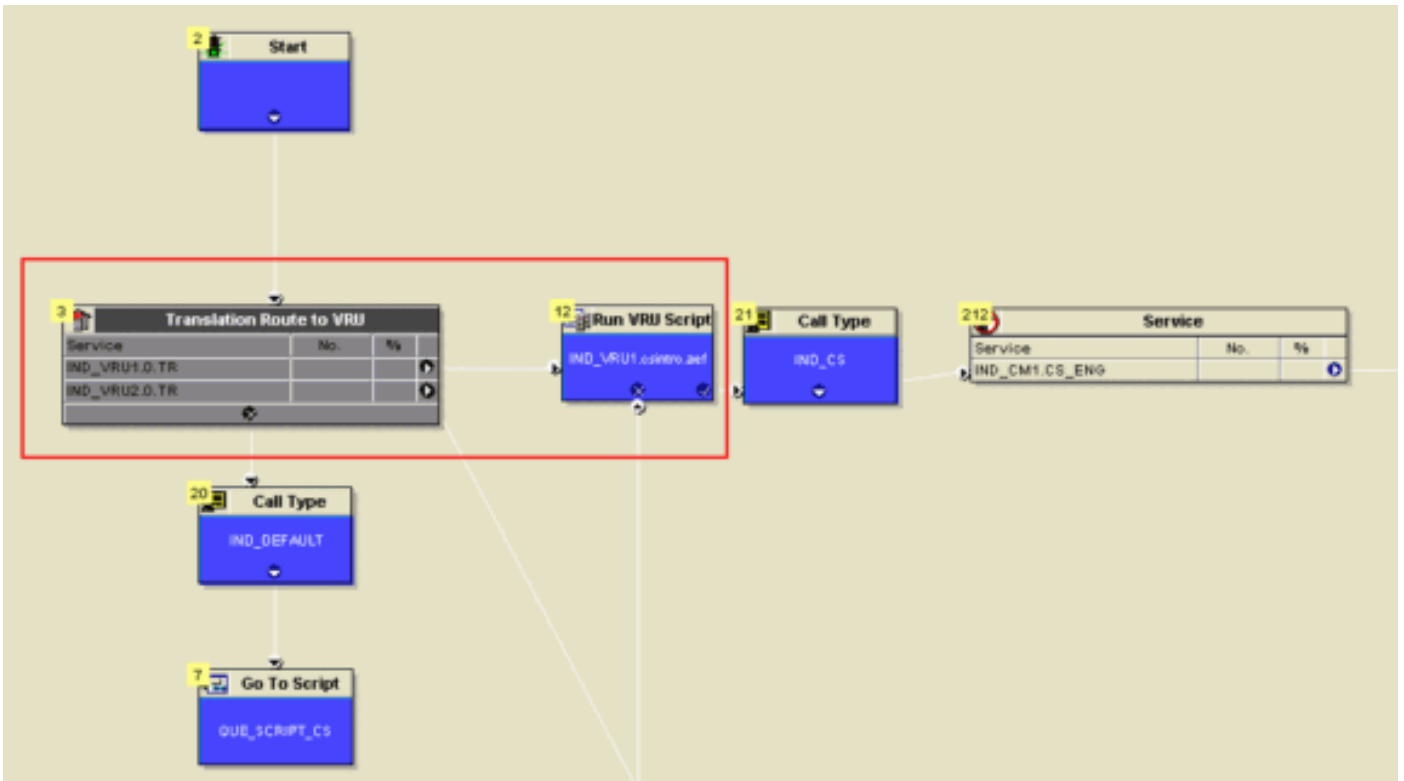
2 Start

3 Translation Route to VRU

| Service | No. | % |
|---|---|---|
| IND_VRU1.0.TR | | |
| IND_VRU2.0.TR | | |

12 Run VRU Script
IND_VRU1.csintro.aef

21 Call Type
IND_CS

212 Service

| Service | No. | % |
|---|---|---|
| IND_CM1.CS_ENG | | |

20 Call Type
IND_DEFAULT

7 Go To Script
QUE_SCRIPT_CS